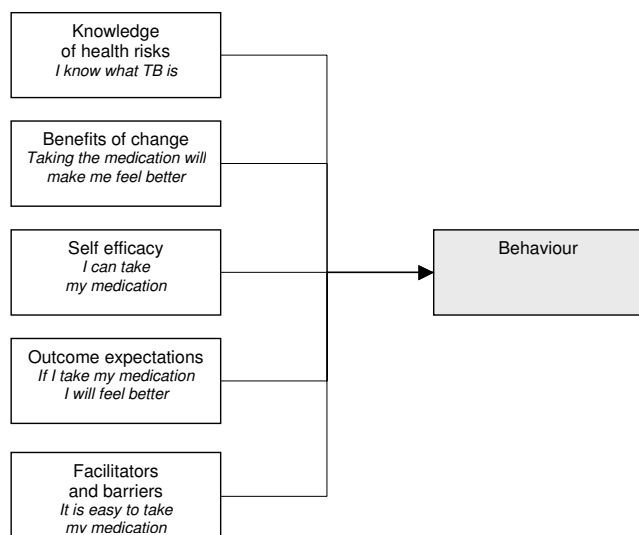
Knowledge of health risks
*I know what TB is*

Benefits of change
*Taking the medication will make me feel better*

Self efficacy
*I can take my medication*

Outcome expectations
*If I take my medication I will feel better*

Facilitators and barriers
*It is easy to take my medication*

Behaviour